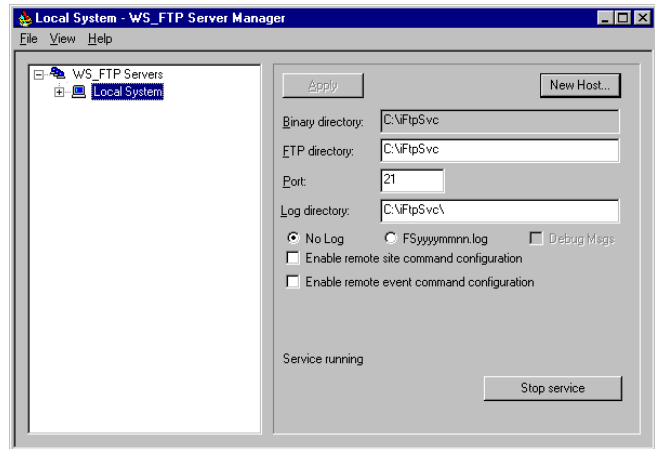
Local System - WS_FTP Server Manager
File View Help
WS_FTP Servers
Local System
Apply
New Host...
Binary directory: C:\iFtpSvc
FTP directory: C:\iFtpSvc
Port: 21
Log directory: C:\iFtpSvc\
No Log
FSyyyymmnn.log
Debug Msgs
Enable remote site command configuration
Enable remote event command configuration
Service running
Stop service